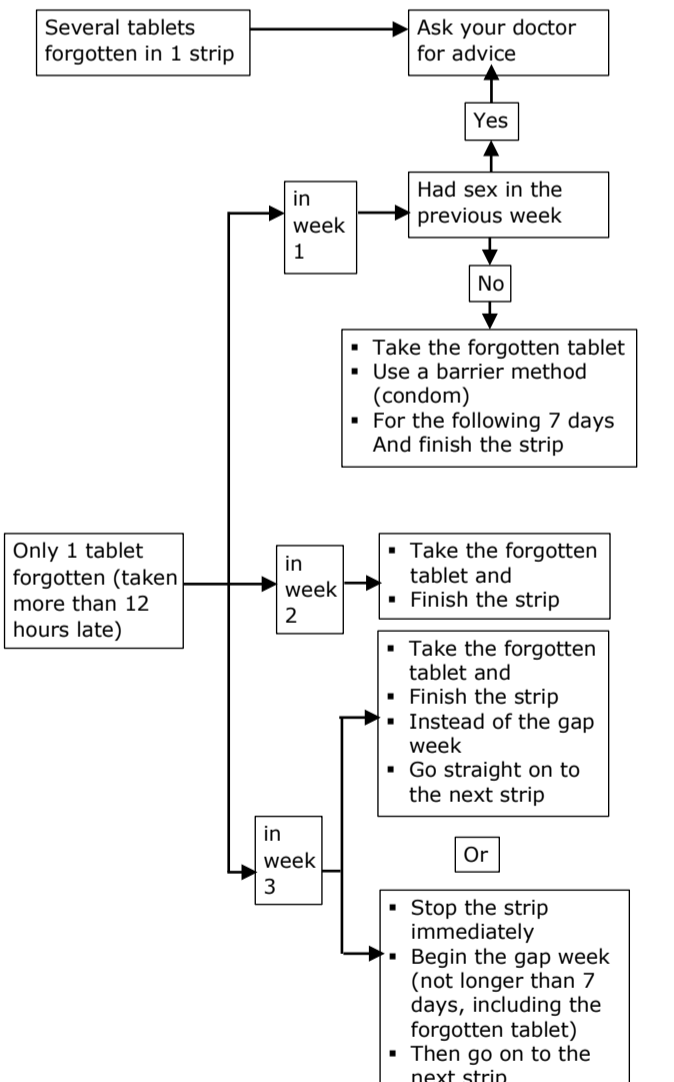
Several tablets forgotten in 1 strip

Ask your doctor for advice

Yes

in week 1

Had sex in the previous week

No

- Take the forgotten tablet
- Use a barrier method (condom)
- For the following 7 days And finish the strip

Only 1 tablet forgotten (taken more than 12 hours late)

in week 2

- Take the forgotten tablet and
- Finish the strip

- Take the forgotten tablet and
- Finish the strip
- Instead of the gap week
- Go straight on to the next strip

in week 3

Or

- Stop the strip immediately
- Begin the gap week (not longer than 7 days, including the forgotten tablet)
- Then go on to the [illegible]